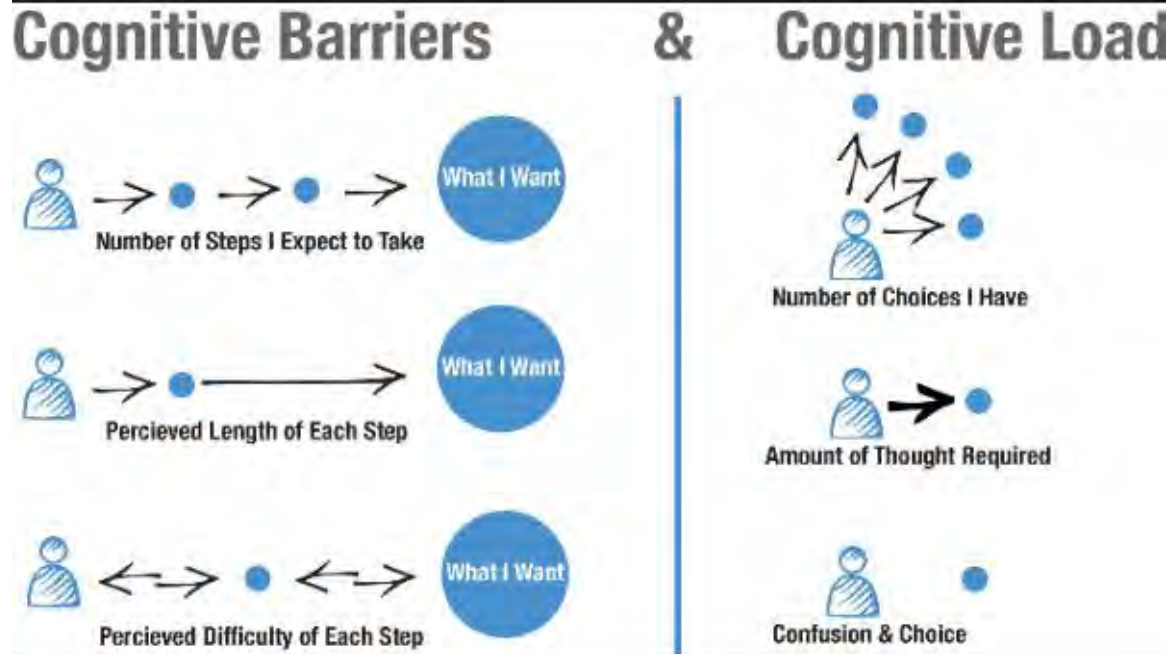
Cognitive Barriers & Cognitive Load

What I Want

Number of Steps I Expect to Take

What I Want

Percieved Length of Each Step

What I Want

Percieved Difficulty of Each Step

Number of Choices I Have

Amount of Thought Required

Confusion & Choice